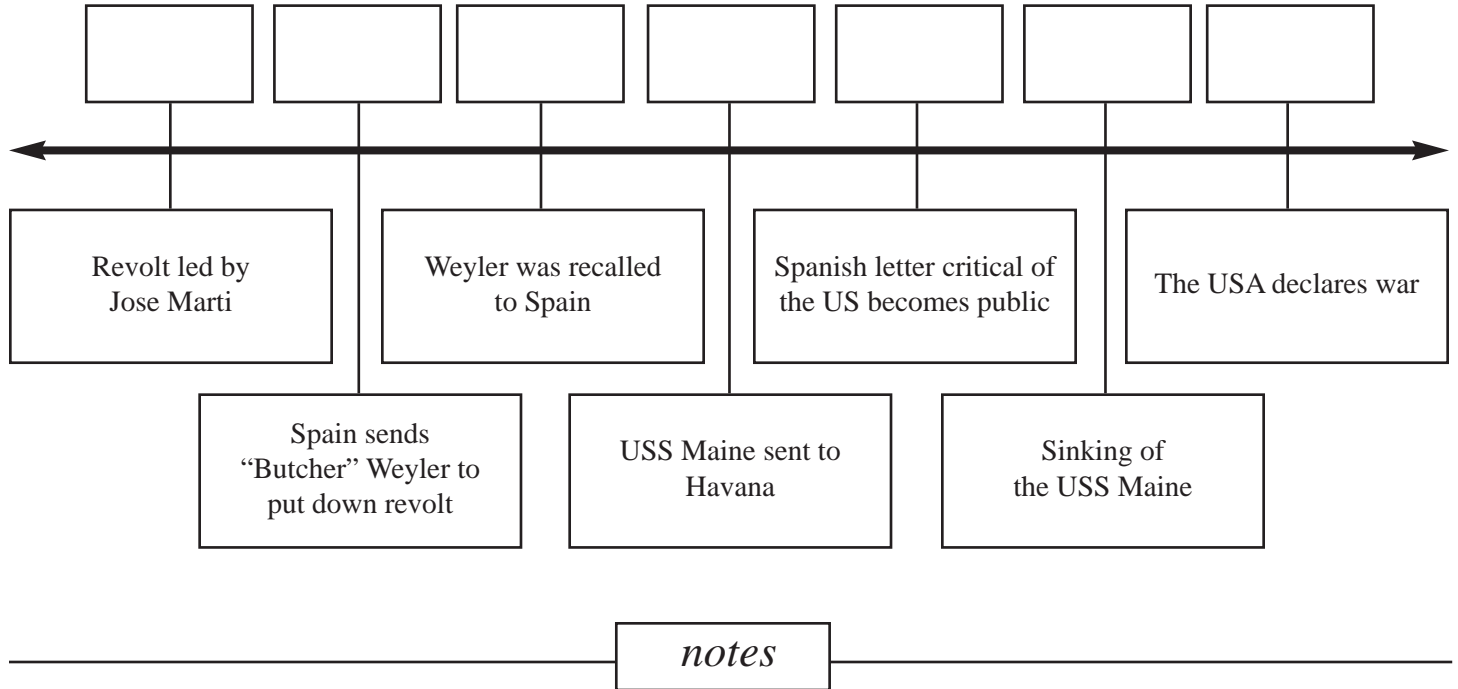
Revolt led by Jose Marti

Spain sends "Butcher" Weyler to put down revolt

Weyler was recalled to Spain

USS Maine sent to Havana

Spanish letter critical of the US becomes public

Sinking of the USS Maine

The USA declares war

notes